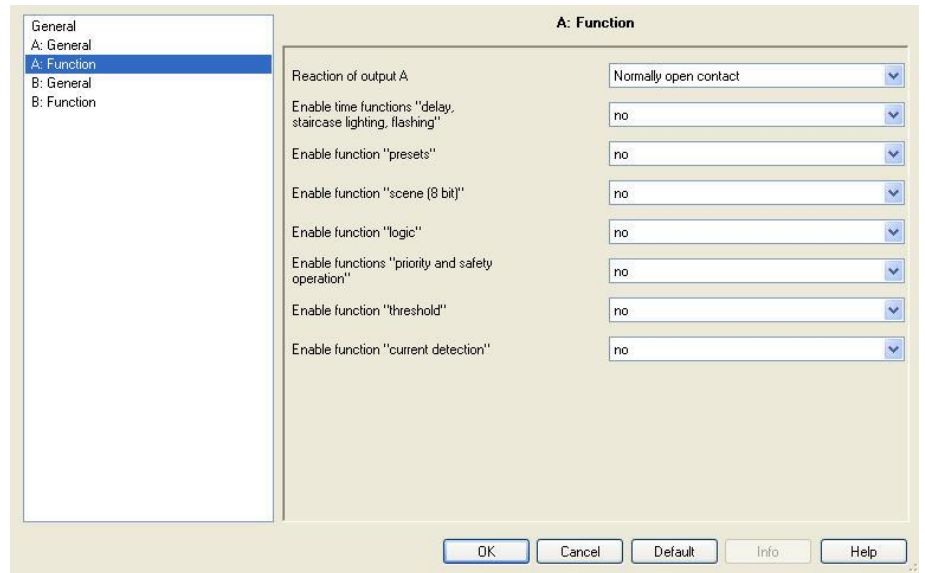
General
A: General
A: Function
B: General
B: Function

A: Function

Reaction of output A | Normally open contact

Enable time functions "delay, staircase lighting, flashing" | no

Enable function "presets" | no

Enable function "scene (8 bit)" | no

Enable function "logic" | no

Enable functions "priority and safety operation" | no

Enable function "threshold" | no

Enable function "current detection" | no

OK
Cancel
Default
Info
Help